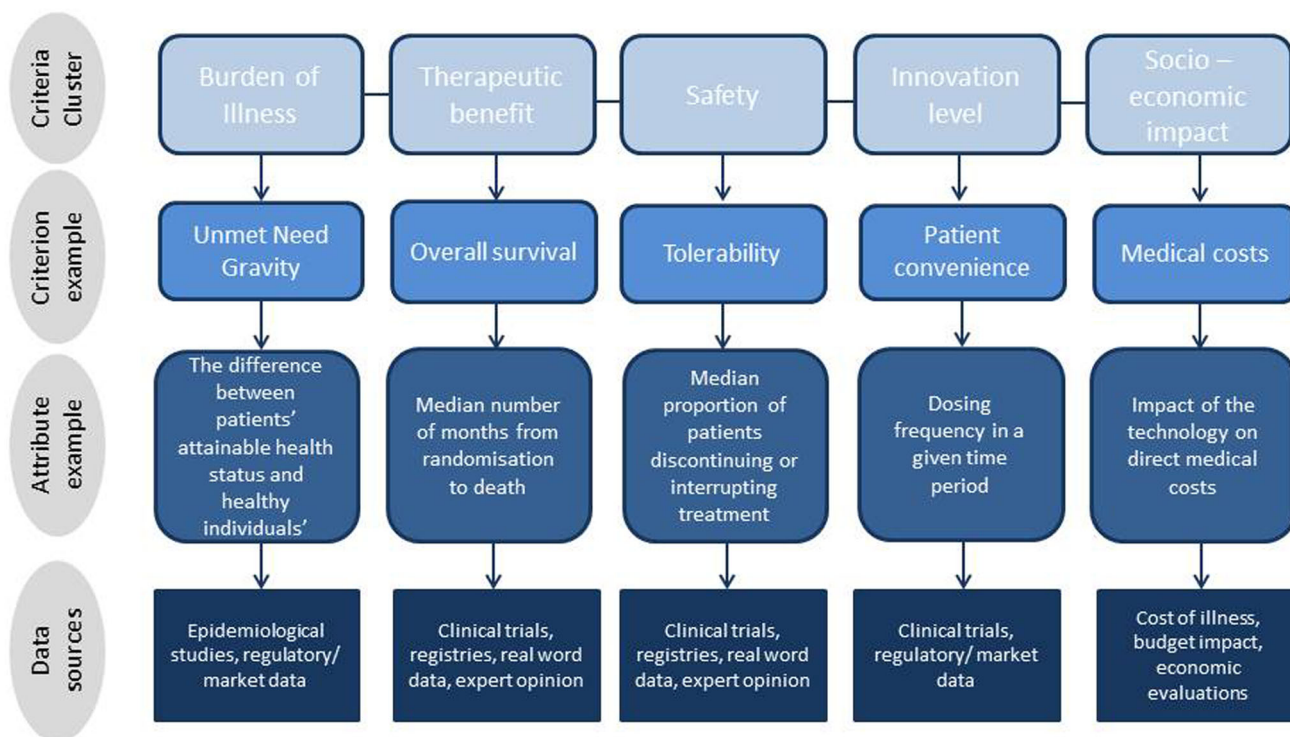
Criteria Cluster

Burden of Illness

Therapeutic benefit

Safety

Innovation level

Socio – economic impact

Criterion example

Unmet Need Gravity

Overall survival

Tolerability

Patient convenience

Medical costs

Attribute example

The difference between patients' attainable health status and healthy individuals'

Median number of months from randomisation to death

Median proportion of patients discontinuing or interrupting treatment

Dosing frequency in a given time period

Impact of the technology on direct medical costs

Data sources

Epidemiological studies, regulatory/ market data

Clinical trials, registries, real word data, expert opinion

Clinical trials, registries, real word data, expert opinion

Clinical trials, regulatory/ market data

Cost of illness, budget impact, economic evaluations